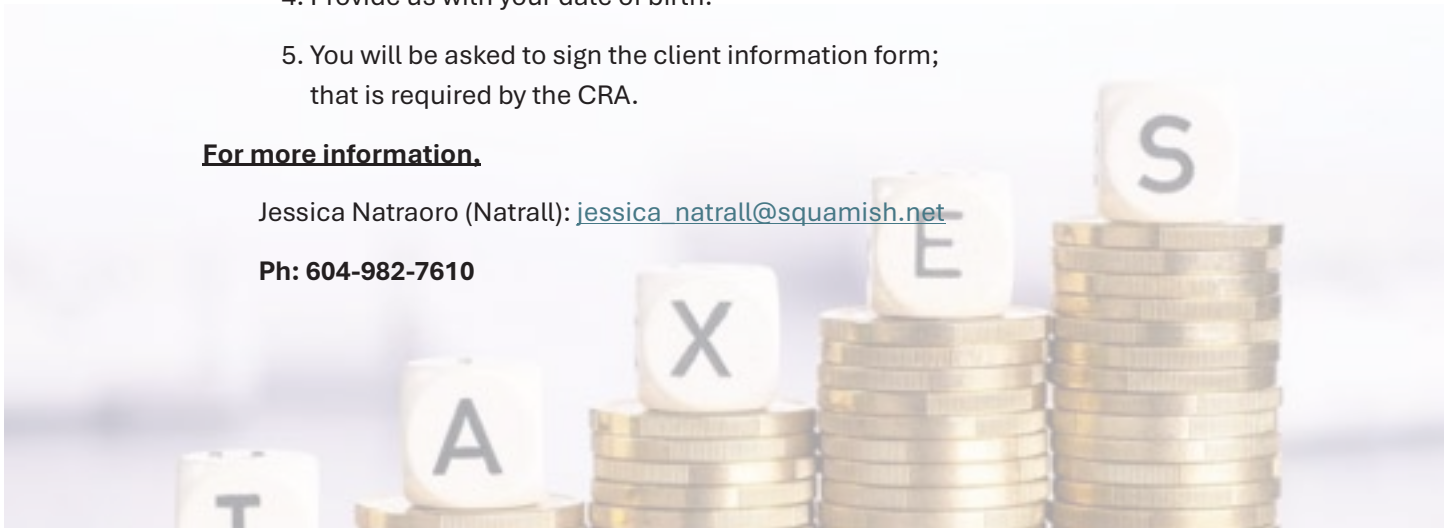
4. Provide us with your date of birth.

5. You will be asked to sign the client information form; that is required by the CRA.

**For more information,**

Jessica Natraoro (Natrall): jessica_natrall@squamish.net

**Ph: 604-982-7610**

T A X E S